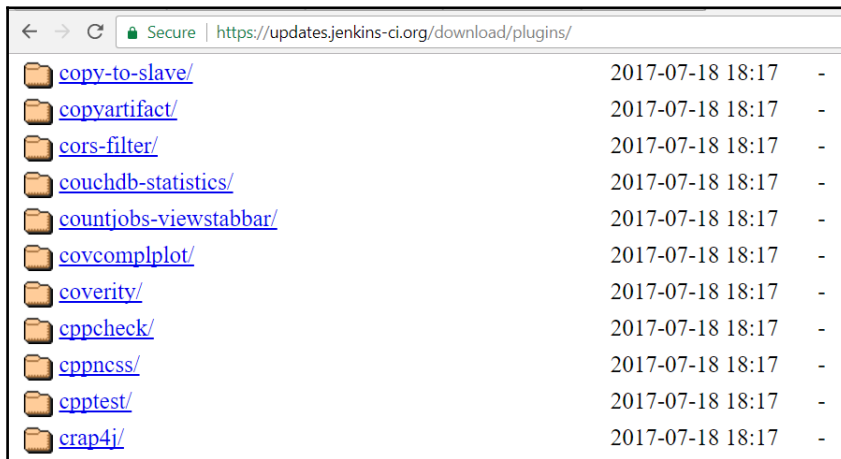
Secure | https://updates.jenkins-ci.org/download/plugins/

| | | |
|---|---|---|
| copy-to-slave/ | 2017-07-18 18:17 | - |
| copyartifact/ | 2017-07-18 18:17 | - |
| cors-filter/ | 2017-07-18 18:17 | - |
| couchdb-statistics/ | 2017-07-18 18:17 | - |
| countjobs-viewstabbar/ | 2017-07-18 18:17 | - |
| covcomplplot/ | 2017-07-18 18:17 | - |
| coverity/ | 2017-07-18 18:17 | - |
| cppcheck/ | 2017-07-18 18:17 | - |
| cppncss/ | 2017-07-18 18:17 | - |
| cpptest/ | 2017-07-18 18:17 | - |
| crap4j/ | 2017-07-18 18:17 | - |